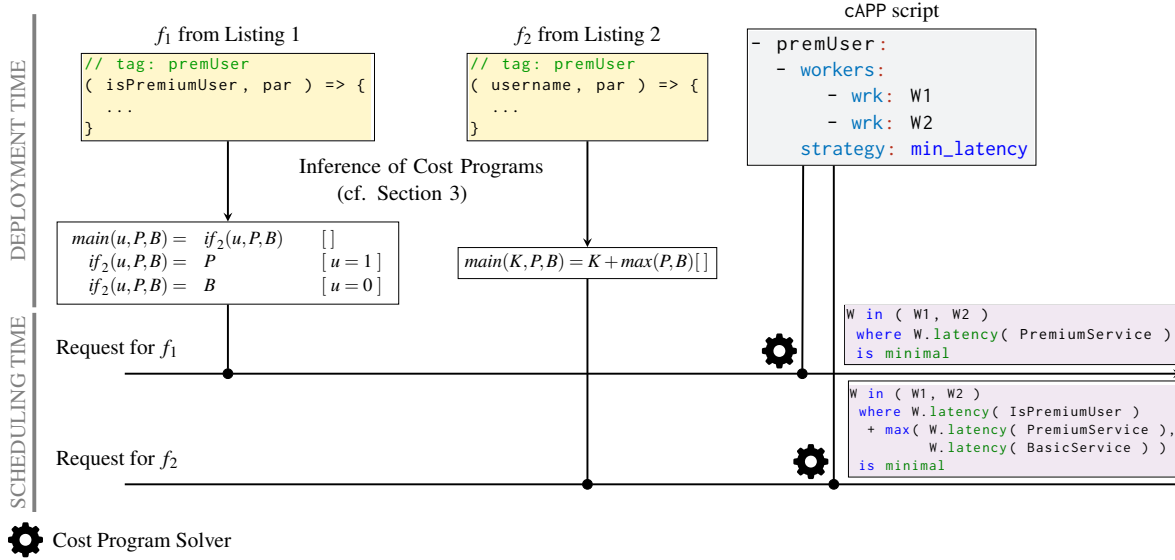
DEPLOYMENT TIME

$f_1$ from Listing 1

// tag: premUser
( isPremiumUser, par ) => {
...
}

$f_2$ from Listing 2

// tag: premUser
( username, par ) => {
...
}

cAPP script

- premUser:
- workers:
- wrk: W1
- wrk: W2
strategy: min_latency

Inference of Cost Programs (cf. Section 3)

| | | |
|---|---|---|
| $main(u,P,B) =$ | $if_2(u,P,B)$ | $[\,]$ |
| $if_2(u,P,B) =$ | $P$ | $[\,u=1\,]$ |
| $if_2(u,P,B) =$ | $B$ | $[\,u=0\,]$ |

$main(K,P,B) = K + max(P,B)[\,]$

SCHEDULING TIME

W in ( W1, W2 )
where W.latency( PremiumService )
is minimal

Request for $f_1$

W in ( W1, W2 )
where W.latency( IsPremiumUser )
+ max( W.latency( PremiumService ),
W.latency( BasicService ) )
is minimal

Request for $f_2$

Cost Program Solver